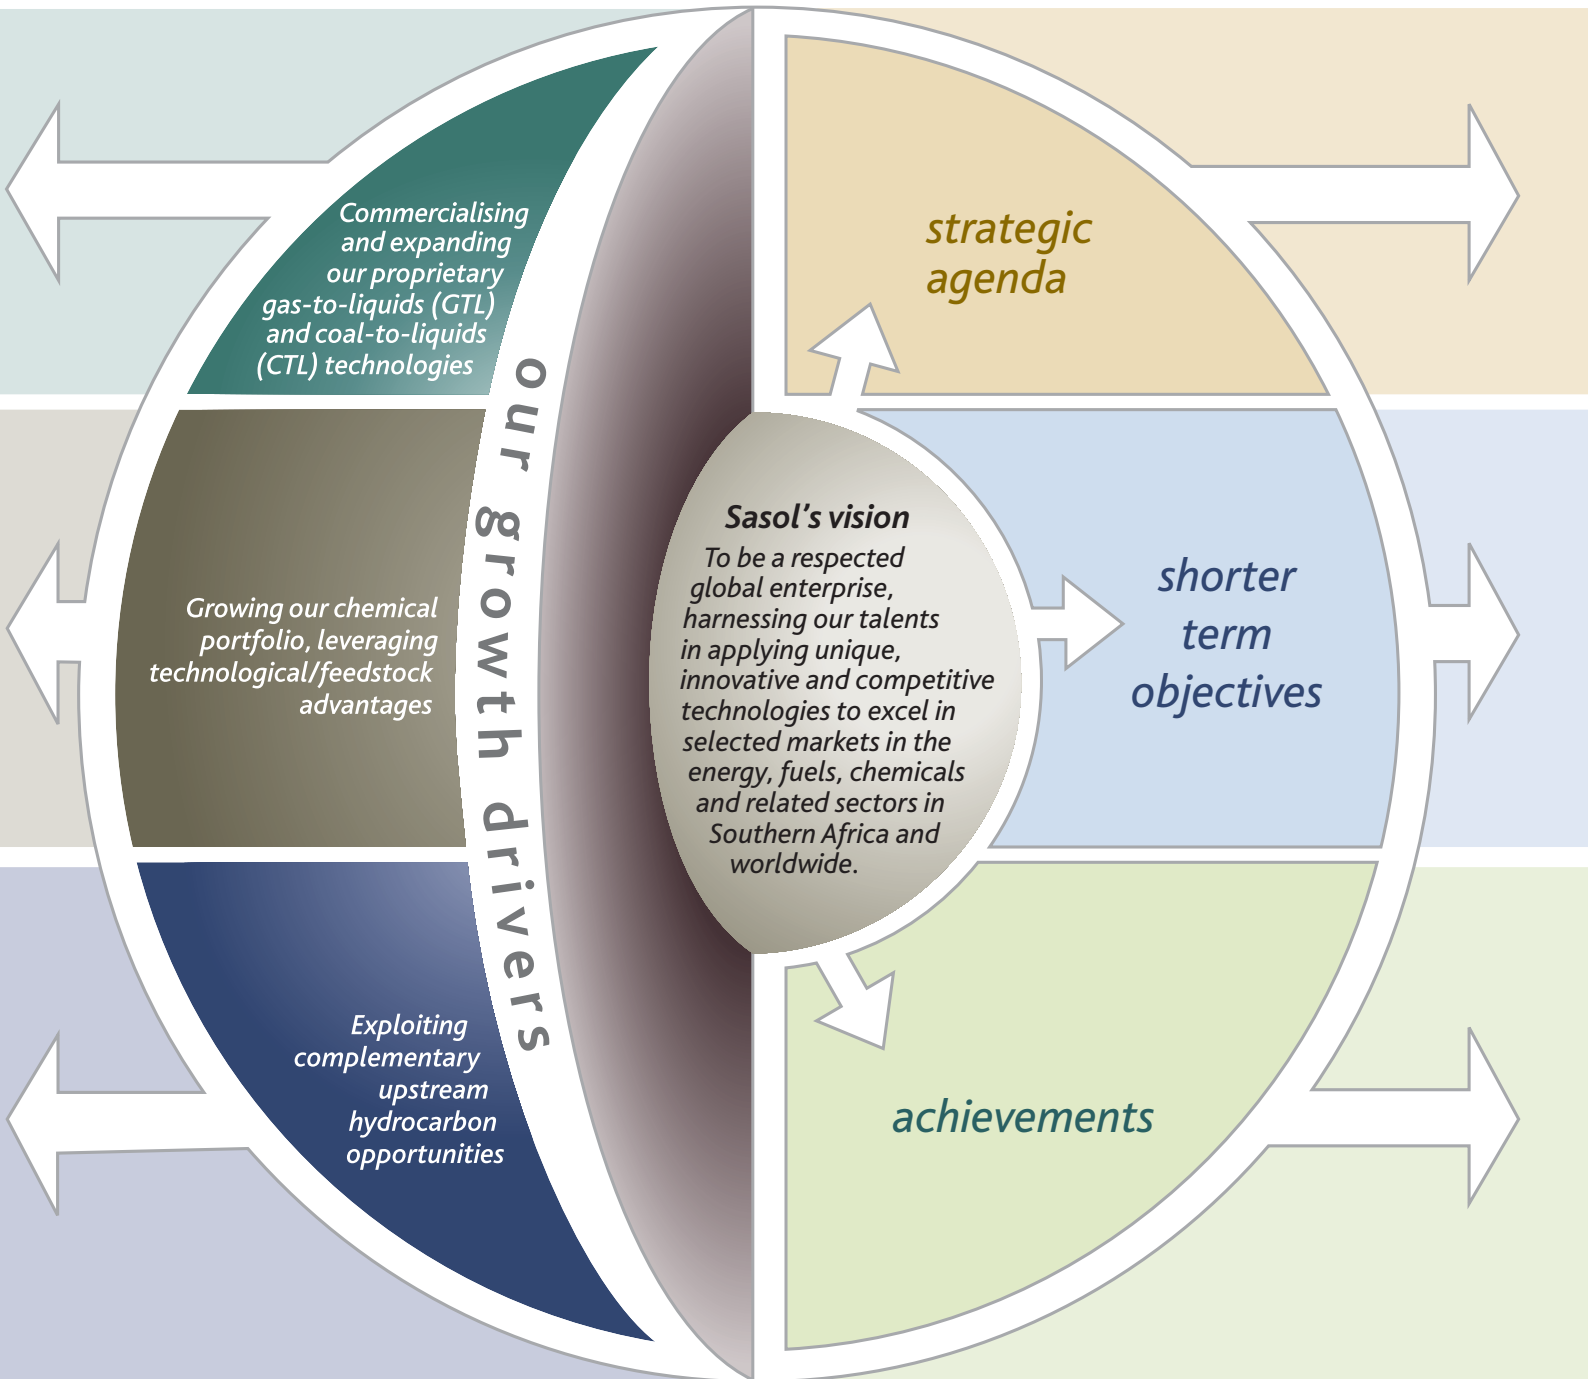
Commercialising and expanding our proprietary gas-to-liquids (GTL) and coal-to-liquids (CTL) technologies

Growing our chemical portfolio, leveraging technological/feedstock advantages

Exploiting complementary upstream hydrocarbon opportunities

our growth drivers

Sasol's vision

To be a respected global enterprise, harnessing our talents in applying unique, innovative and competitive technologies to excel in selected markets in the energy, fuels, chemicals and related sectors in Southern Africa and worldwide.

strategic agenda

shorter term objectives

achievements